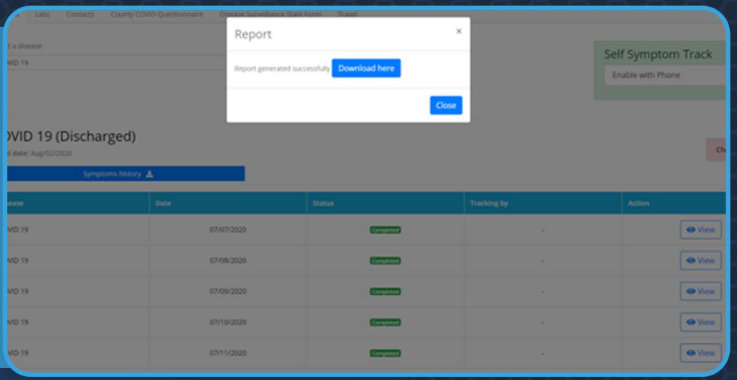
Calls Contacts County COVID Questionnaire Disease Surveillance State Form Travel

t a disease

VID 19

Report ×

Report generated successfully Download here

Close

Self Symptom Track

Enable with Phone

OVID 19 (Discharged)

d date: Aug/02/2020

Symptoms history

Ch

| isease | Date | Status | Tracking by | Action |
|---|---|---|---|---|
| VID 19 | 07/07/2020 | Completed | - | View |
| VID 19 | 07/08/2020 | Completed | - | View |
| VID 19 | 07/09/2020 | Completed | - | View |
| VID 19 | 07/10/2020 | Completed | - | View |
| VID 19 | 07/11/2020 | Completed | - | View |